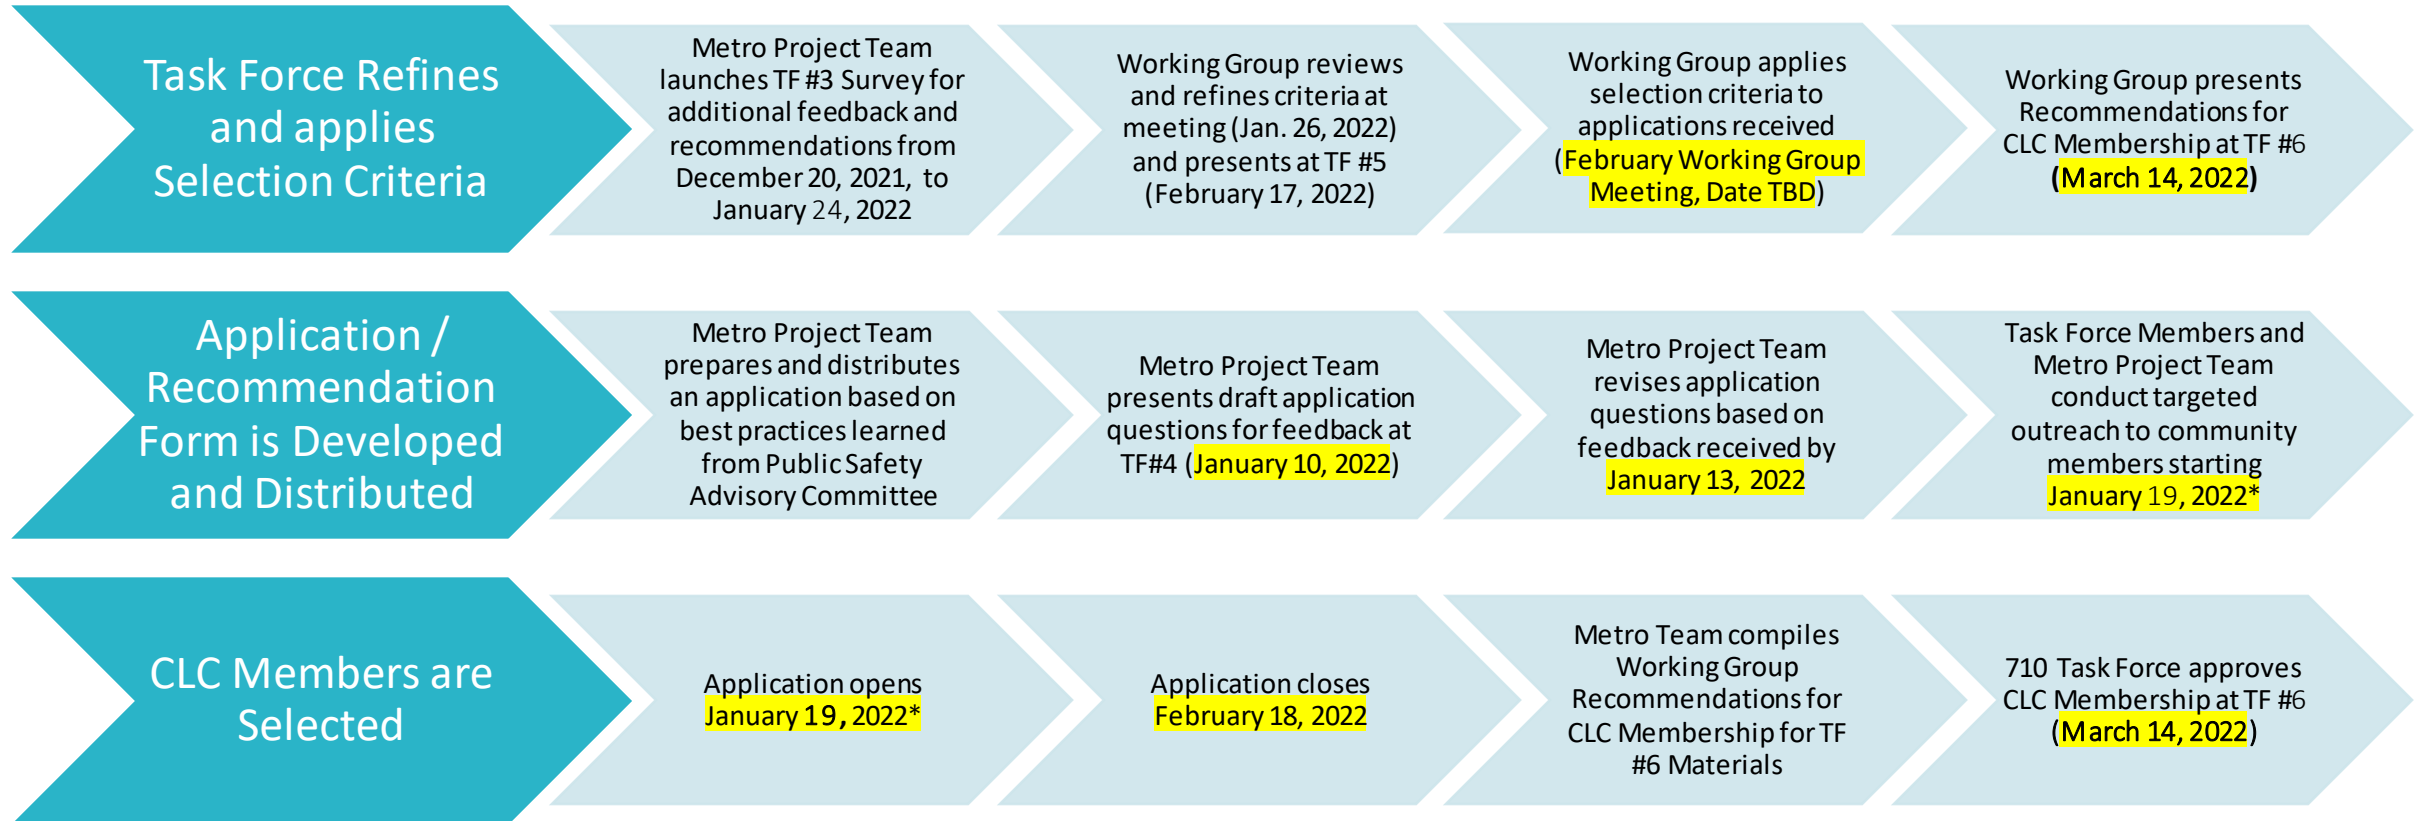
Task Force Refines and applies Selection Criteria

Metro Project Team launches TF #3 Survey for additional feedback and recommendations from December 20, 2021, to January 24, 2022

Working Group reviews and refines criteria at meeting (Jan. 26, 2022) and presents at TF #5 (February 17, 2022)

Working Group applies selection criteria to applications received (February Working Group Meeting, Date TBD)

Working Group presents Recommendations for CLC Membership at TF #6 (March 14, 2022)

Application / Recommendation Form is Developed and Distributed

Metro Project Team prepares and distributes an application based on best practices learned from Public Safety Advisory Committee

Metro Project Team presents draft application questions for feedback at TF#4 (January 10, 2022)

Metro Project Team revises application questions based on feedback received by January 13, 2022

Task Force Members and Metro Project Team conduct targeted outreach to community members starting January 19, 2022*

CLC Members are Selected

Application opens January 19, 2022*

Application closes February 18, 2022

Metro Team compiles Working Group Recommendations for CLC Membership for TF #6 Materials

710 Task Force approves CLC Membership at TF #6 (March 14, 2022)